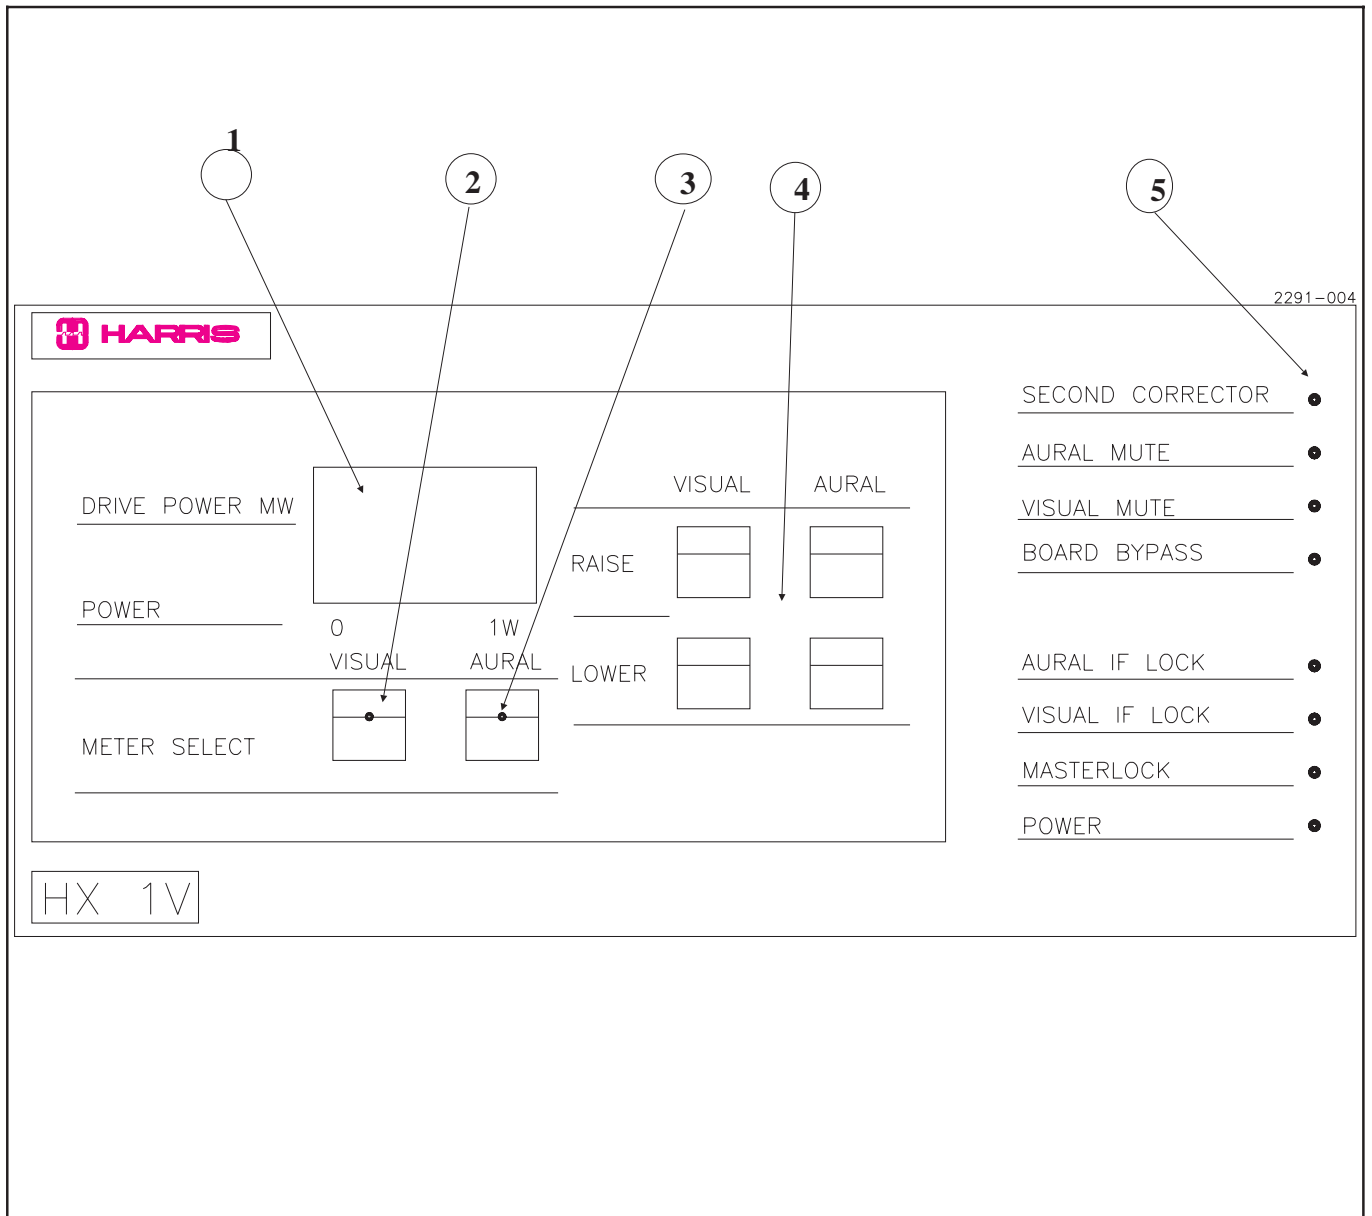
1

2

3

4

5

2291-004

HARRIS

DRIVE POWER MW

POWER

0

1W

VISUAL

AURAL

METER SELECT

VISUAL

AURAL

RAISE

LOWER

SECOND CORRECTOR

AURAL MUTE

VISUAL MUTE

BOARD BYPASS

AURAL IF LOCK

VISUAL IF LOCK

MASTERLOCK

POWER

HX 1V